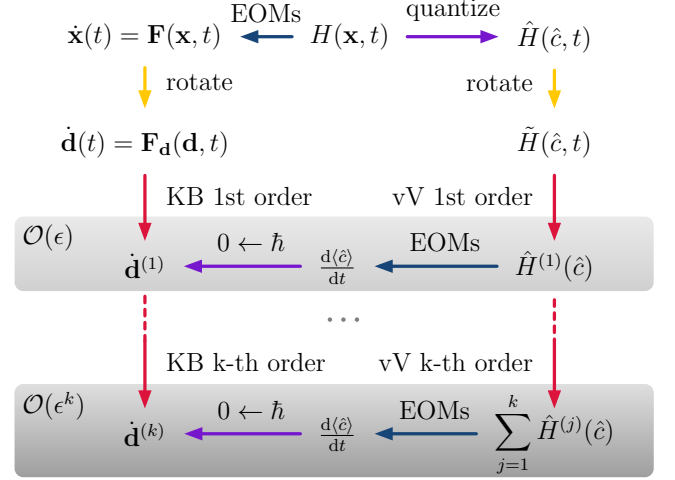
$\dot{\mathbf{x}}(t) = \mathbf{F}(\mathbf{x}, t)$ EOMs $H(\mathbf{x}, t)$ quantize $\hat{H}(\hat{c}, t)$

rotate rotate

$\dot{\mathbf{d}}(t) = \mathbf{F_d}(\mathbf{d}, t)$ $\tilde{H}(\hat{c}, t)$

KB 1st order vV 1st order

$\mathcal{O}(\epsilon)$

$\dot{\mathbf{d}}^{(1)}$ $0 \leftarrow \hbar$ $\frac{\mathrm{d}\langle\hat{c}\rangle}{\mathrm{d}t}$ EOMs $\hat{H}^{(1)}(\hat{c})$

$\cdots$

KB k-th order vV k-th order

$\mathcal{O}(\epsilon^k)$

$\dot{\mathbf{d}}^{(k)}$ $0 \leftarrow \hbar$ $\frac{\mathrm{d}\langle\hat{c}\rangle}{\mathrm{d}t}$ EOMs $\sum_{j=1}^{k} \hat{H}^{(j)}(\hat{c})$